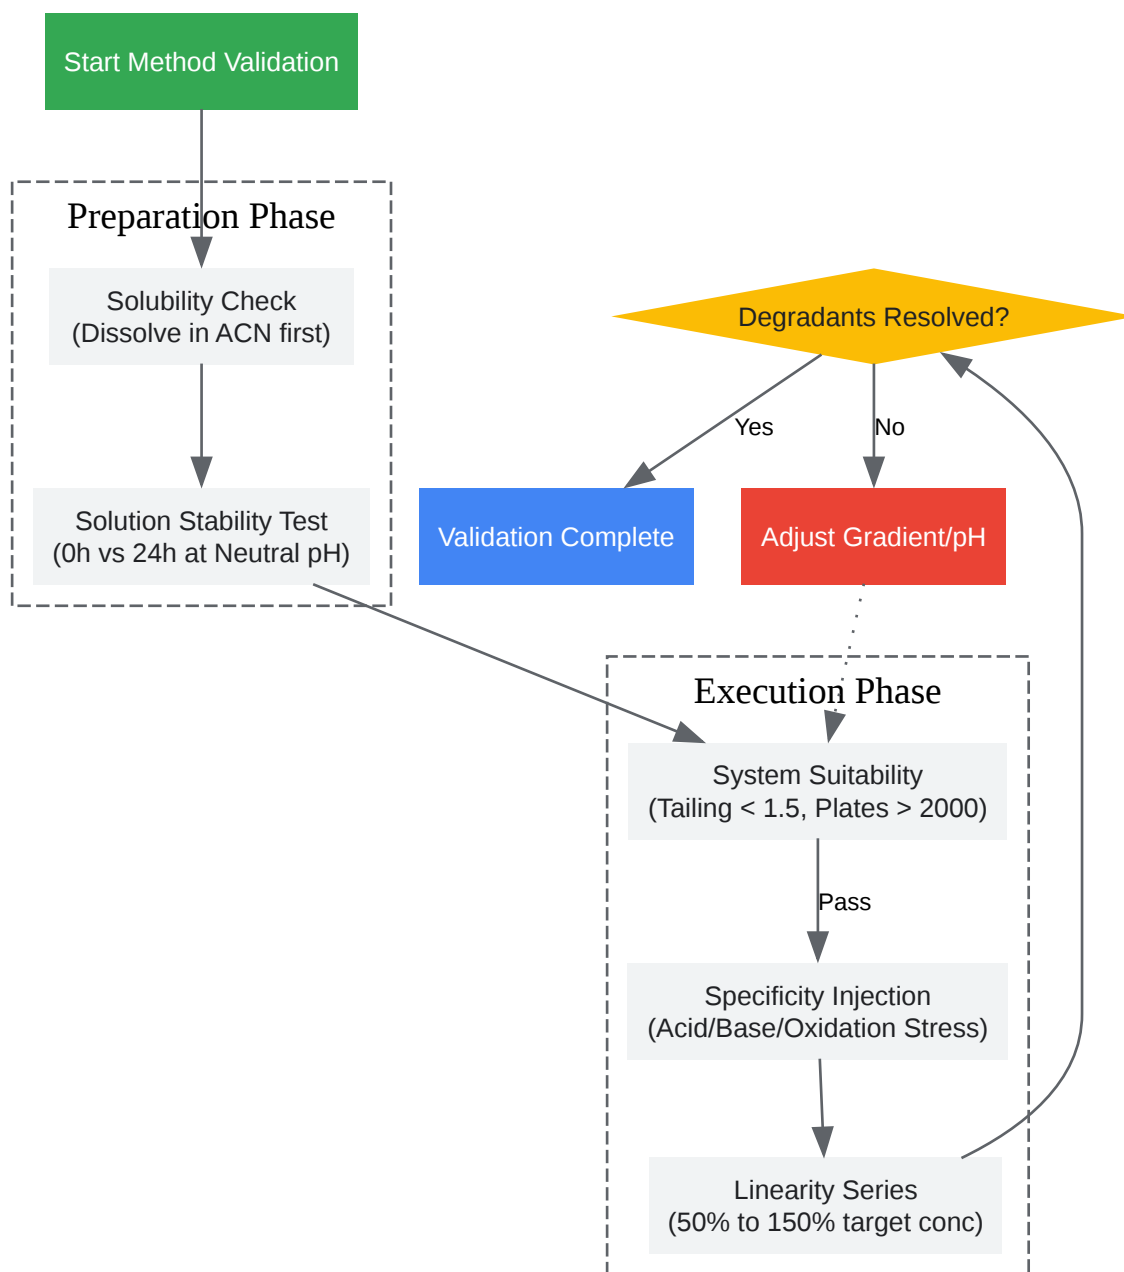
Start Method Validation

Preparation Phase

Solubility Check
(Dissolve in ACN first)

Solution Stability Test
(0h vs 24h at Neutral pH)

Degradants Resolved?

Yes

No

Validation Complete

Adjust Gradient/pH

Execution Phase

System Suitability
(Tailing < 1.5, Plates > 2000)

Pass

Specificity Injection
(Acid/Base/Oxidation Stress)

Linearity Series
(50% to 150% target conc)